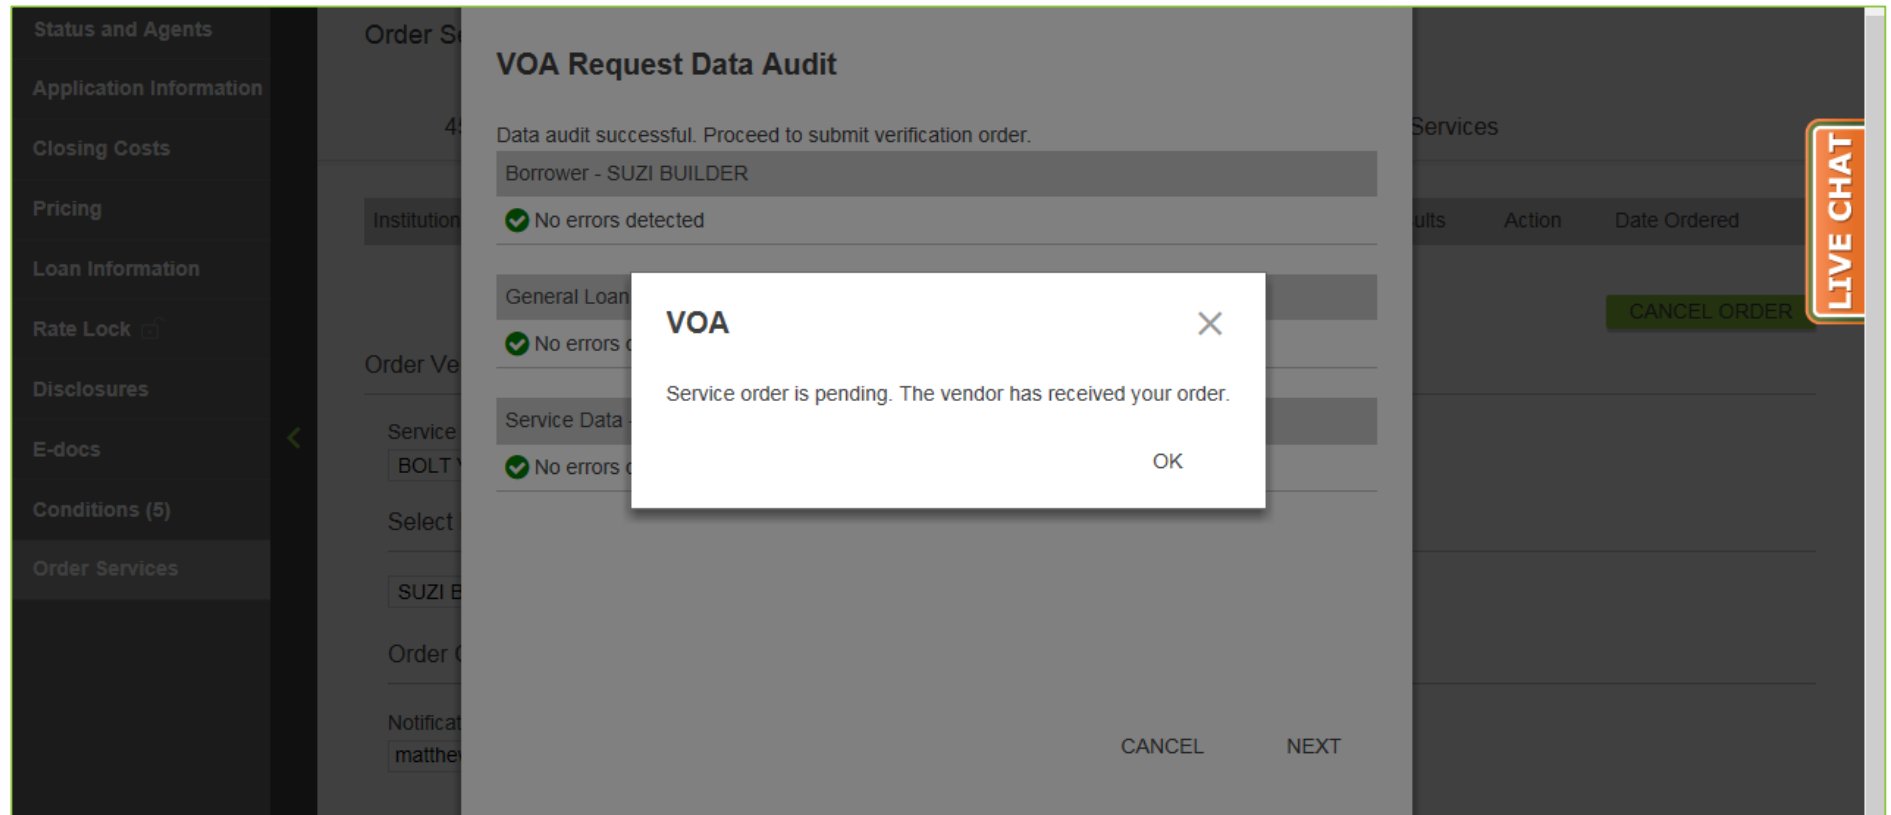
Status and Agents
Application Information
Closing Costs
Pricing
Loan Information
Rate Lock
Disclosures
E-docs
Conditions (5)
Order Services

Order S
4
Services
Institution
ults
Action
Date Ordered
CANCEL ORDER
Order Ve
Service
BOLT
Select
SUZI B
Order
Notificat
matthe

LIVE CHAT

VOA Request Data Audit

Data audit successful. Proceed to submit verification order.

Borrower - SUZI BUILDER
No errors detected

General Loan
No errors

Service Data
No errors

CANCEL
NEXT

VOA

Service order is pending. The vendor has received your order.

OK